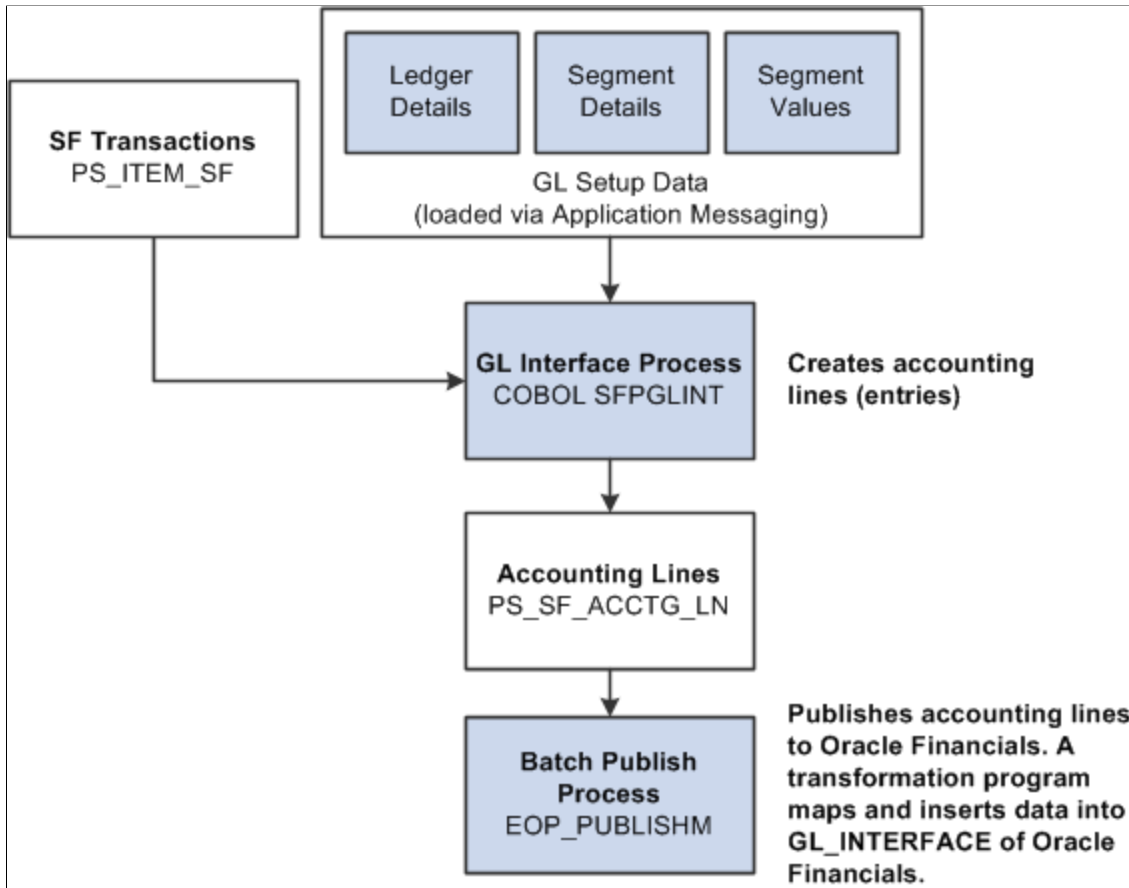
Ledger Details

Segment Details

Segment Values

GL Setup Data
(loaded via Application Messaging)

**SF Transactions**
PS_ITEM_SF

**GL Interface Process**
COBOL SFPGLINT

**Creates accounting lines (entries)**

**Accounting Lines**
PS_SF_ACCTG_LN

**Batch Publish Process**
EOP_PUBLISHM

**Publishes accounting lines to Oracle Financials. A transformation program maps and inserts data into GL_INTERFACE of Oracle Financials.**